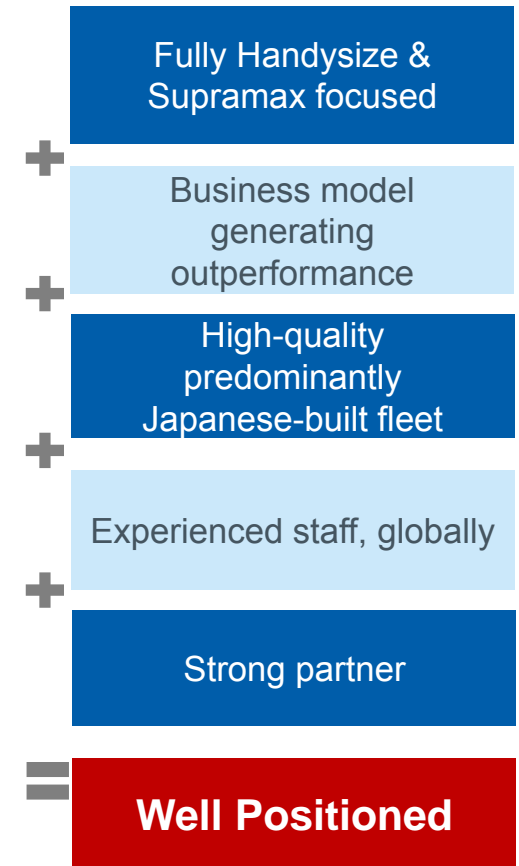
Fully Handysize & Supramax focused

+

Business model generating outperformance

+

High-quality predominantly Japanese-built fleet

+

Experienced staff, globally

+

Strong partner

=

Well Positioned